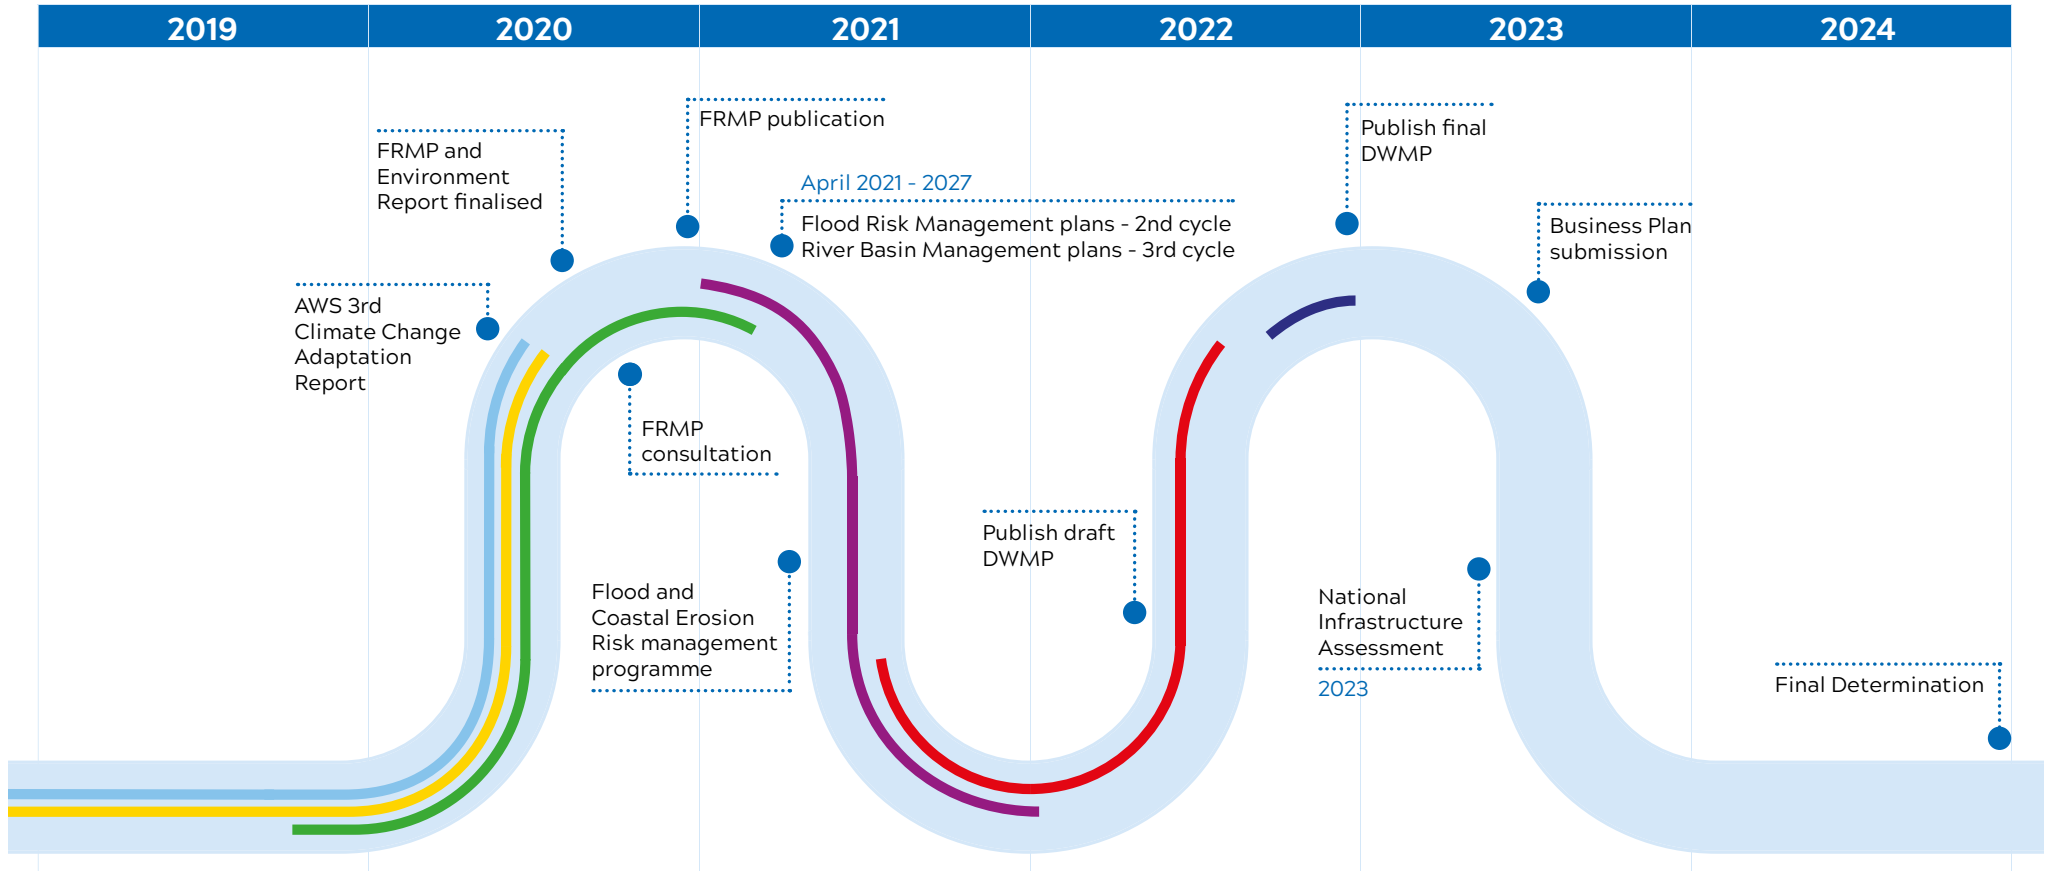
| 2019 | 2020 | 2021 | 2022 | 2023 | 2024 |
|---|---|---|---|---|---|

FRMP publication

FRMP and Environment Report finalised

April 2021 - 2027

Flood Risk Management plans - 2nd cycle
River Basin Management plans - 3rd cycle

Publish final DWMP

Business Plan submission

AWS 3rd Climate Change Adaptation Report

FRMP consultation

Publish draft DWMP

Flood and Coastal Erosion Risk management programme

National Infrastructure Assessment
2023

Final Determination